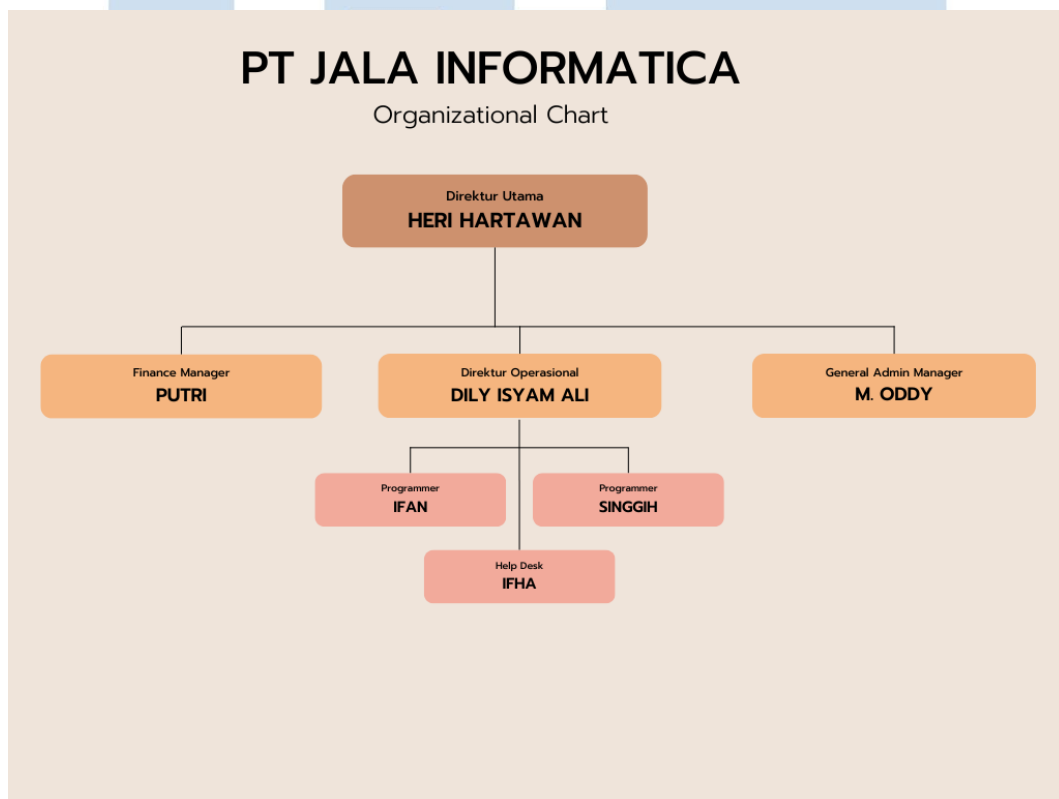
PT JALA INFORMATICA

Organizational Chart

Direktur Utama
HERI HARTAWAN

Finance Manager
PUTRI

Direktur Operasional
DILY ISYAM ALI

General Admin Manager
M. ODDY

Programmer
IFAN

Programmer
SINGGIH

Help Desk
IFHA